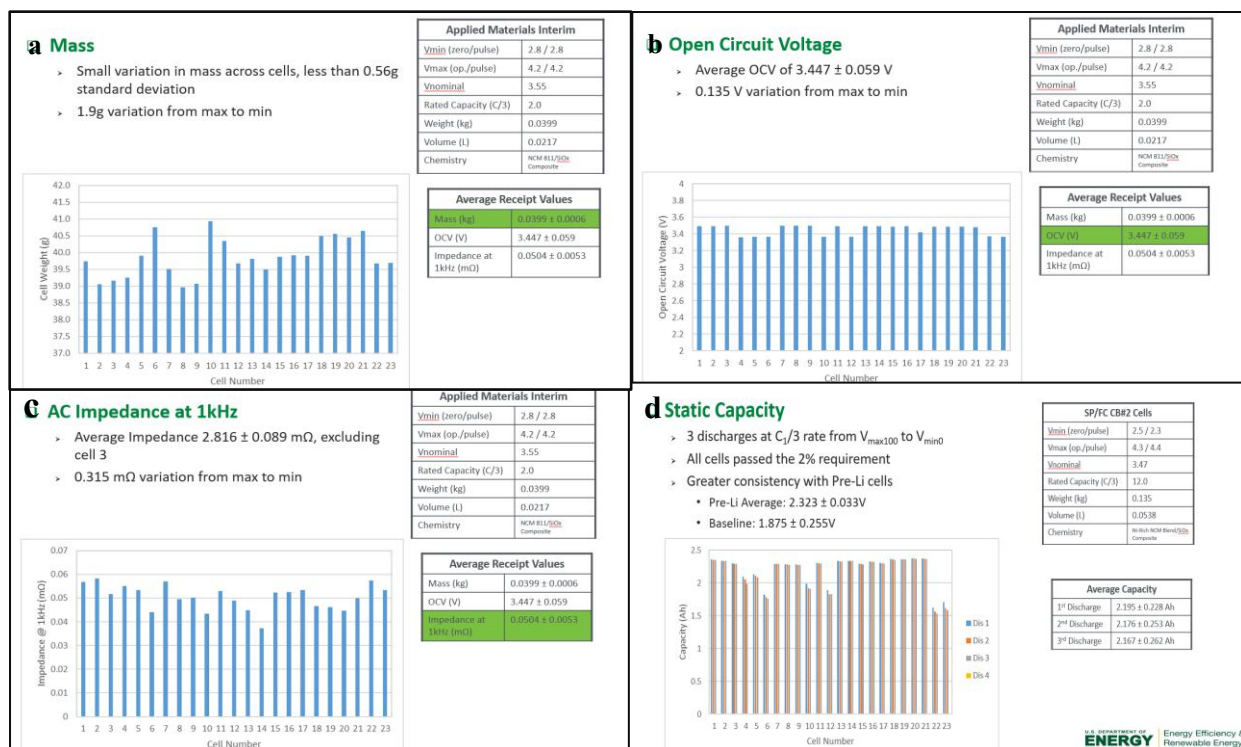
a Mass

Small variation in mass across cells, less than 0.56g standard deviation

1.9g variation from max to min

| Applied Materials Interim | |
|---|---|
| Vmin (zero/pulse) | 2.8 / 2.8 |
| Vmax (op./pulse) | 4.2 / 4.2 |
| Vnominal | 3.55 |
| Rated Capacity (C/3) | 2.0 |
| Weight (kg) | 0.0399 |
| Volume (L) | 0.0217 |
| Chemistry | NCM 811/SiOx Composite |

42.0 41.5 41.0 40.5 40.0 39.5 39.0 38.5 38.0 37.5 37.0

Cell Weight (g)

1 2 3 4 5 6 7 8 9 10 11 12 13 14 15 16 17 18 19 20 21 22 23

Cell Number

| Average Receipt Values | |
|---|---|
| Mass (kg) | 0.0399 ± 0.0006 |
| OCV (V) | 3.447 ± 0.059 |
| Impedance at 1kHz (mΩ) | 0.0504 ± 0.0053 |

b Open Circuit Voltage

Average OCV of 3.447 ± 0.059 V

0.135 V variation from max to min

| Applied Materials Interim | |
|---|---|
| Vmin (zero/pulse) | 2.8 / 2.8 |
| Vmax (op./pulse) | 4.2 / 4.2 |
| Vnominal | 3.55 |
| Rated Capacity (C/3) | 2.0 |
| Weight (kg) | 0.0399 |
| Volume (L) | 0.0217 |
| Chemistry | NCM 811/SiOx Composite |

4 3.8 3.6 3.4 3.2 3 2.8 2.6 2.4 2.2 2

Open Circuit Voltage (V)

1 2 3 4 5 6 7 8 9 10 11 12 13 14 15 16 17 18 19 20 21 22 23

Cell Number

| Average Receipt Values | |
|---|---|
| Mass (kg) | 0.0399 ± 0.0006 |
| OCV (V) | 3.447 ± 0.059 |
| Impedance at 1kHz (mΩ) | 0.0504 ± 0.0053 |

c AC Impedance at 1kHz

Average Impedance 2.816 ± 0.089 mΩ, excluding cell 3

0.315 mΩ variation from max to min

| Applied Materials Interim | |
|---|---|
| Vmin (zero/pulse) | 2.8 / 2.8 |
| Vmax (op./pulse) | 4.2 / 4.2 |
| Vnominal | 3.55 |
| Rated Capacity (C/3) | 2.0 |
| Weight (kg) | 0.0399 |
| Volume (L) | 0.0217 |
| Chemistry | NCM 811/SiOx Composite |

0.07 0.06 0.05 0.04 0.03 0.02 0.01 0

Impedance @ 1kHz (mΩ)

1 2 3 4 5 6 7 8 9 10 11 12 13 14 15 16 17 18 19 20 21 22 23

Cell Number

| Average Receipt Values | |
|---|---|
| Mass (kg) | 0.0399 ± 0.0006 |
| OCV (V) | 3.447 ± 0.059 |
| Impedance at 1kHz (mΩ) | 0.0504 ± 0.0053 |

d Static Capacity

3 discharges at $C_1/3$ rate from $V_{max100}$ to $V_{min0}$

All cells passed the 2% requirement

Greater consistency with Pre-Li cells

• Pre-Li Average: 2.323 ± 0.033V

• Baseline: 1.875 ± 0.255V

| SP/FC CB#2 Cells | |
|---|---|
| Vmin (zero/pulse) | 2.5 / 2.3 |
| Vmax (op./pulse) | 4.3 / 4.4 |
| Vnominal | 3.47 |
| Rated Capacity (C/3) | 12.0 |
| Weight (kg) | 0.135 |
| Volume (L) | 0.0538 |
| Chemistry | Ni-Rich NCM Blend/SiOx Composite |

2.5 2 1.5 1 0.5 0

Capacity (Ah)

1 2 3 4 5 6 7 8 9 10 11 12 13 14 15 16 17 18 19 20 21 22 23

Cell Number

Dis 1
Dis 2
Dis 3
Dis 4

| Average Capacity | |
|---|---|
| 1st Discharge | 2.195 ± 0.228 Ah |
| 2nd Discharge | 2.176 ± 0.253 Ah |
| 3rd Discharge | 2.167 ± 0.262 Ah |

U.S. DEPARTMENT OF ENERGY | Energy Efficiency & Renewable Energy